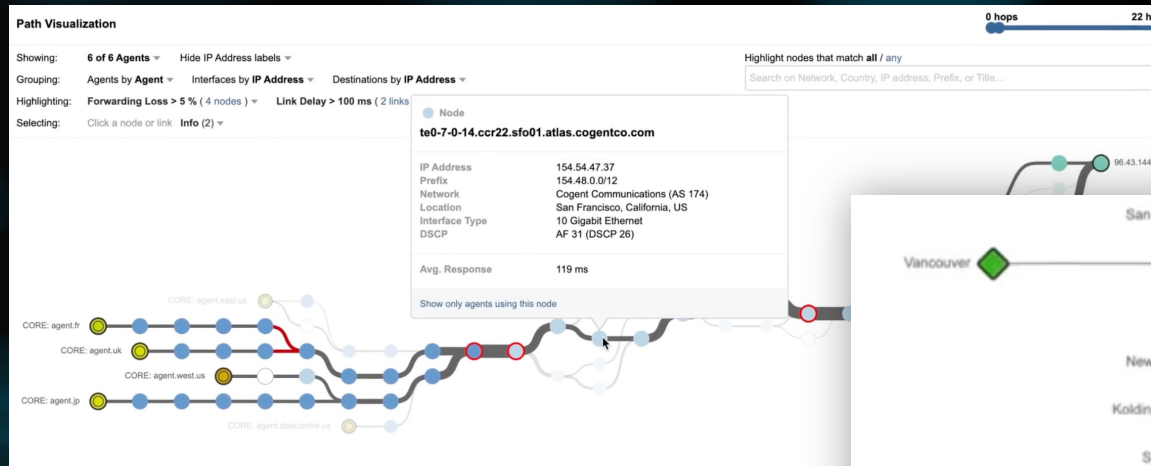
Path Visualization

0 hops

22 h

Showing: 6 of 6 Agents Hide IP Address labels

Grouping: Agents by Agent Interfaces by IP Address Destinations by IP Address

Highlighting: Forwarding Loss > 5 % ( 4 nodes ) Link Delay > 100 ms ( 2 links

Selecting: Click a node or link Info (2)

Highlight nodes that match all / any

Search on Network, Country, IP address, Prefix, or Title...

Node

te0-7-0-14.ccr22.sfo01.atlas.cogentco.com

| IP Address | 154.54.47.37 |
|---|---|
| Prefix | 154.48.0.0/12 |
| Network | Cogent Communications (AS 174) |
| Location | San Francisco, California, US |
| Interface Type | 10 Gigabit Ethernet |
| DSCP | AF 31 (DSCP 26) |

Avg. Response 119 ms

Show only agents using this node

CORE: agent.west.us

CORE: agent.fr

CORE: agent.uk

CORE: agent.west.us

CORE: agent.jp

CORE: agent.datacentre.us

96.43.144

San

Vancouver

New

Koldin

S